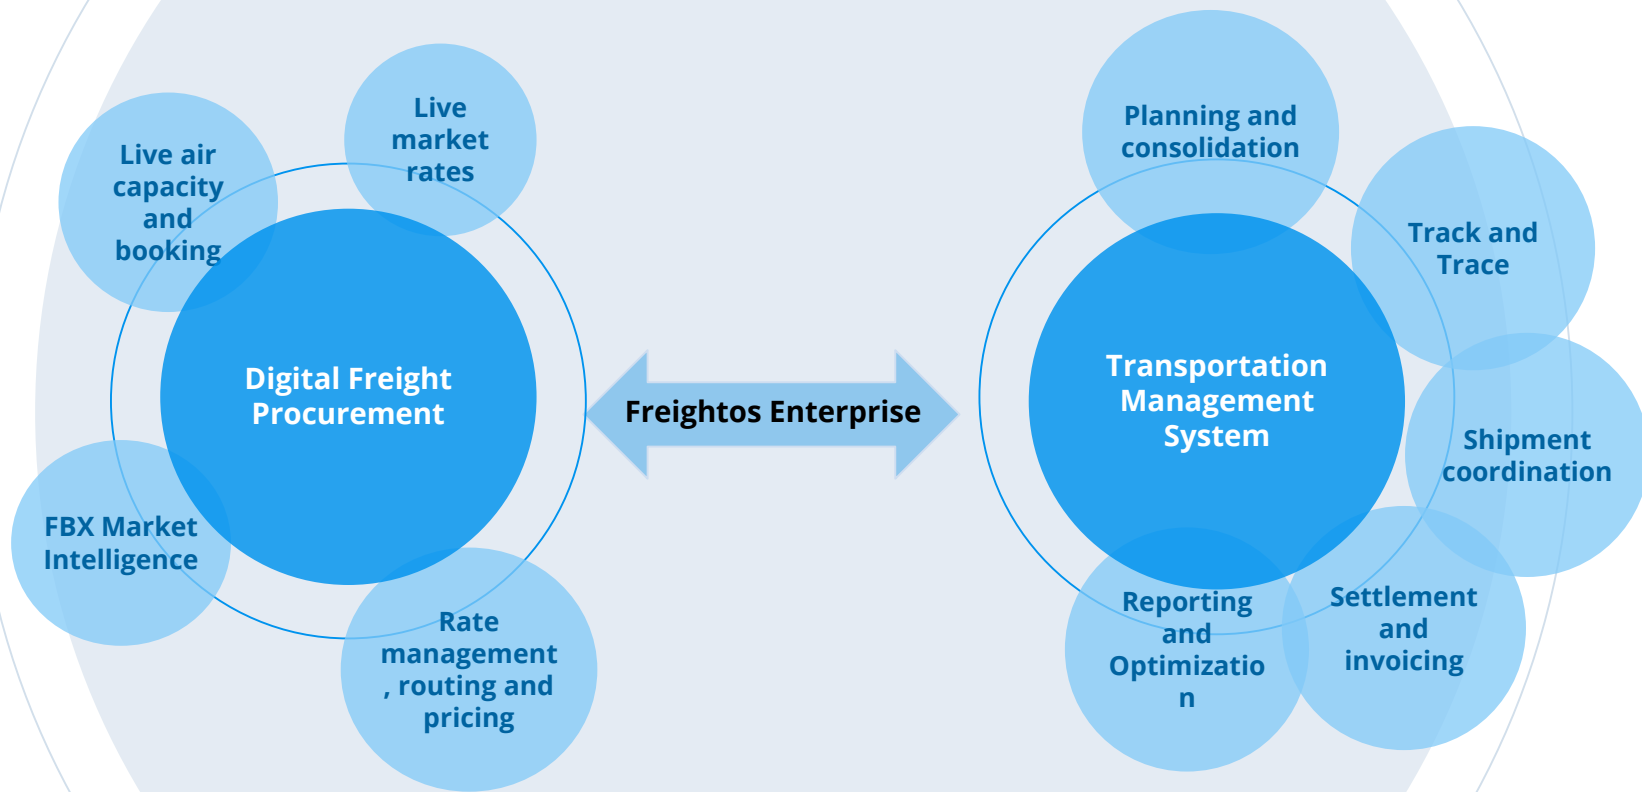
Live air capacity and booking

Live market rates

Digital Freight Procurement

FBX Market Intelligence

Rate management , routing and pricing

Freightos Enterprise

Planning and consolidation

Track and Trace

Transportation Management System

Shipment coordination

Reporting and Optimizatio n

Settlement and invoicing